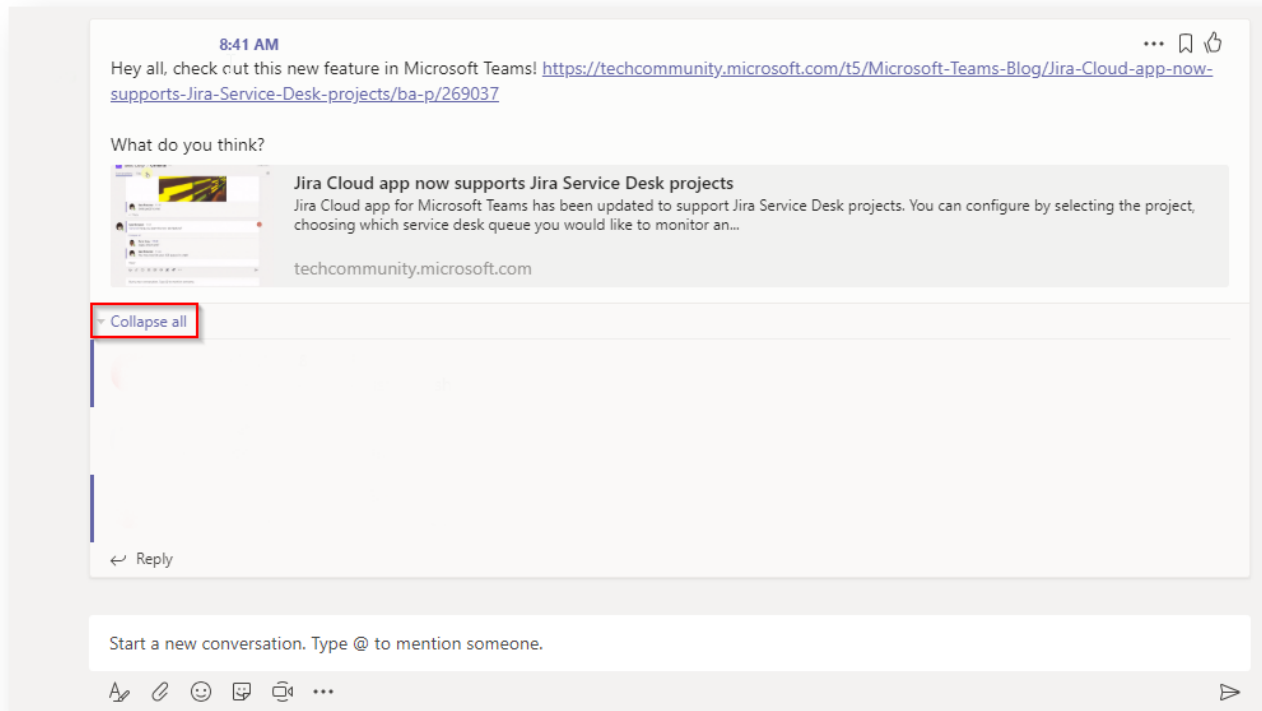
8:41 AM

Hey all, check out this new feature in Microsoft Teams! https://techcommunity.microsoft.com/t5/Microsoft-Teams-Blog/Jira-Cloud-app-now-supports-Jira-Service-Desk-projects/ba-p/269037

What do you think?

Jira Cloud app now supports Jira Service Desk projects
Jira Cloud app for Microsoft Teams has been updated to support Jira Service Desk projects. You can configure by selecting the project, choosing which service desk queue you would like to monitor an...

techcommunity.microsoft.com

Collapse all

Reply

Start a new conversation. Type @ to mention someone.